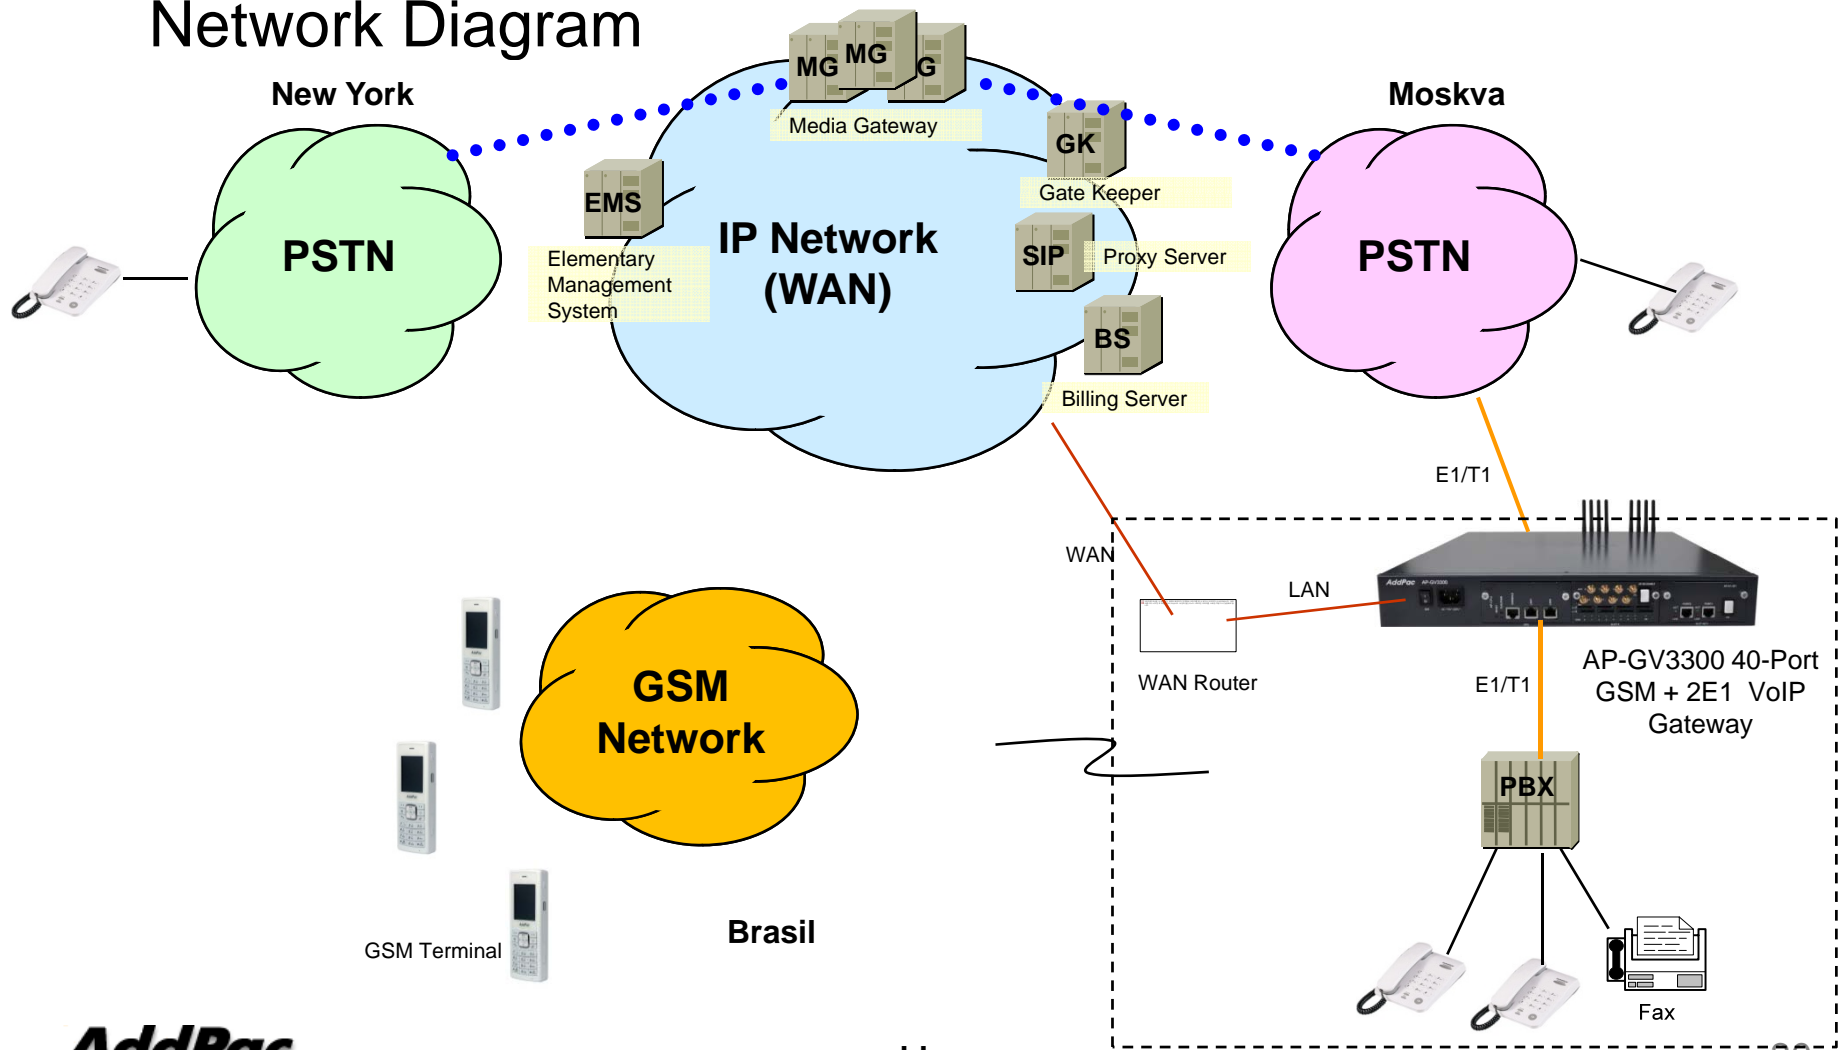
Network Diagram

New York

PSTN

MG MG G

Media Gateway

EMS

Elementary Management System

IP Network (WAN)

GK

Gate Keeper

SIP

Proxy Server

BS

Billing Server

Moskva

PSTN

E1/T1

WAN

LAN

WAN Router

E1/T1

AP-GV3300 40-Port GSM + 2E1 VoIP Gateway

GSM Network

PBX

GSM Terminal

Brasil

Fax

AddPac